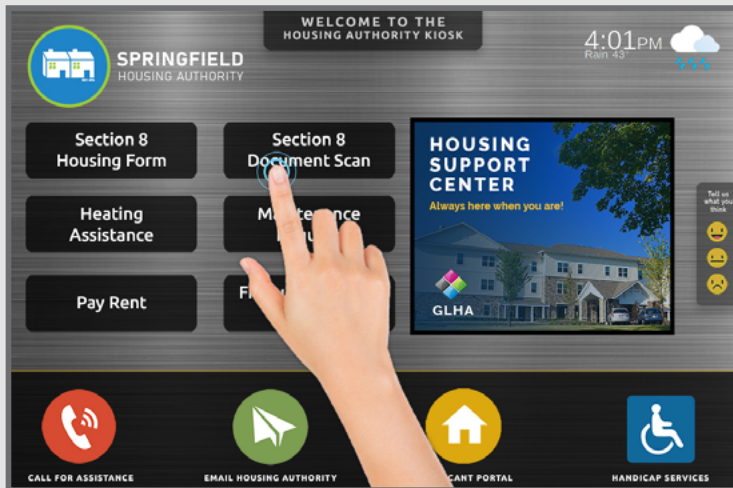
WELCOME TO THE
HOUSING AUTHORITY KIOSK

SPRINGFIELD
HOUSING AUTHORITY

4:01PM
Rain 43°

Section 8
Housing Form

Section 8
Document Scan

Heating
Assistance

Ma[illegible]ance
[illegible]

Pay Rent

F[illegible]

HOUSING
SUPPORT
CENTER
Always here when you are!

GLHA

Tell us
what you
think

CALL FOR ASSISTANCE

EMAIL HOUSING AUTHORITY

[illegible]CANT PORTAL

HANDICAP SERVICES